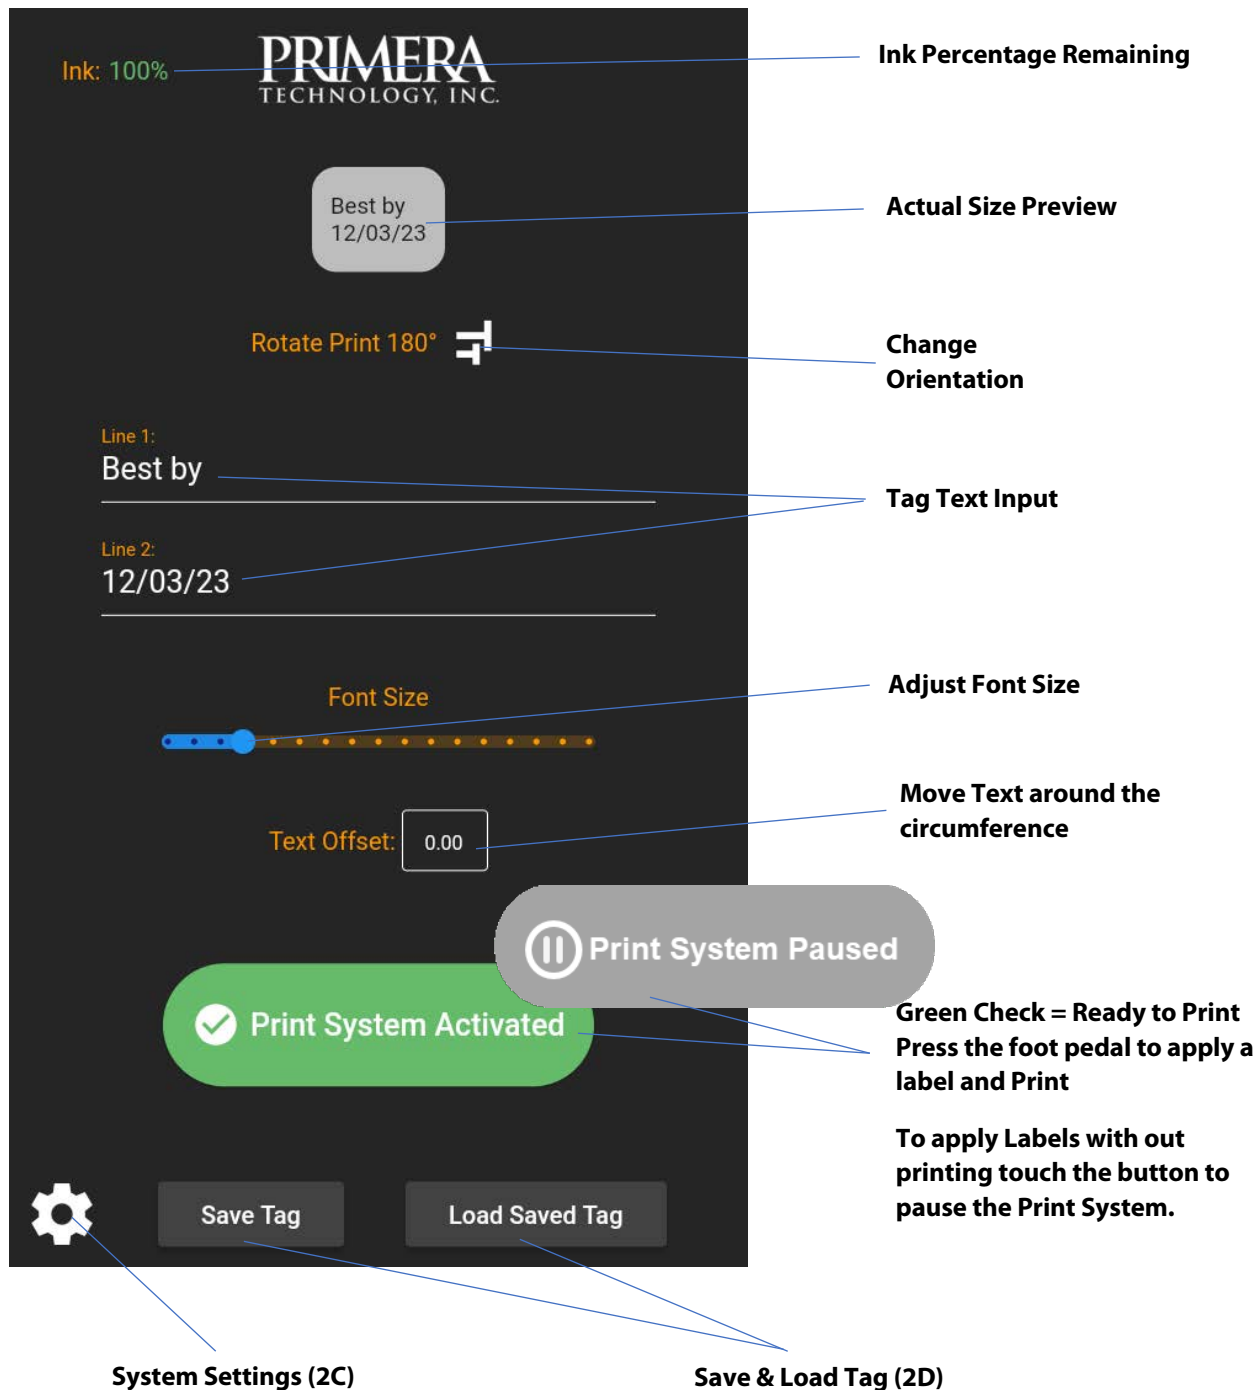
Ink: 100%

PRIMERA
TECHNOLOGY, INC.

Ink Percentage Remaining

Best by
12/03/23

Actual Size Preview

Rotate Print 180°

Change Orientation

Line 1:
Best by

Tag Text Input

Line 2:
12/03/23

Font Size

Adjust Font Size

Text Offset: 0.00

Move Text around the circumference

Print System Paused

Print System Activated

Green Check = Ready to Print
Press the foot pedal to apply a label and Print

To apply Labels with out printing touch the button to pause the Print System.

Save Tag

Load Saved Tag

System Settings (2C)

Save & Load Tag (2D)